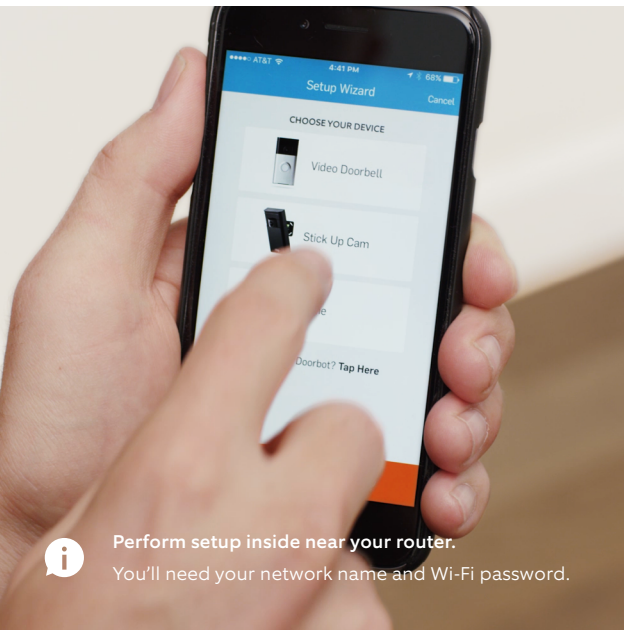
●●●●○ AT&T 4:41 PM 68%

Setup Wizard

Cancel

CHOOSE YOUR DEVICE

Video Doorbell

Stick Up Cam

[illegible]e

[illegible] Doorbot? Tap Here

i

Perform setup inside near your router.

You'll need your network name and Wi-Fi password.